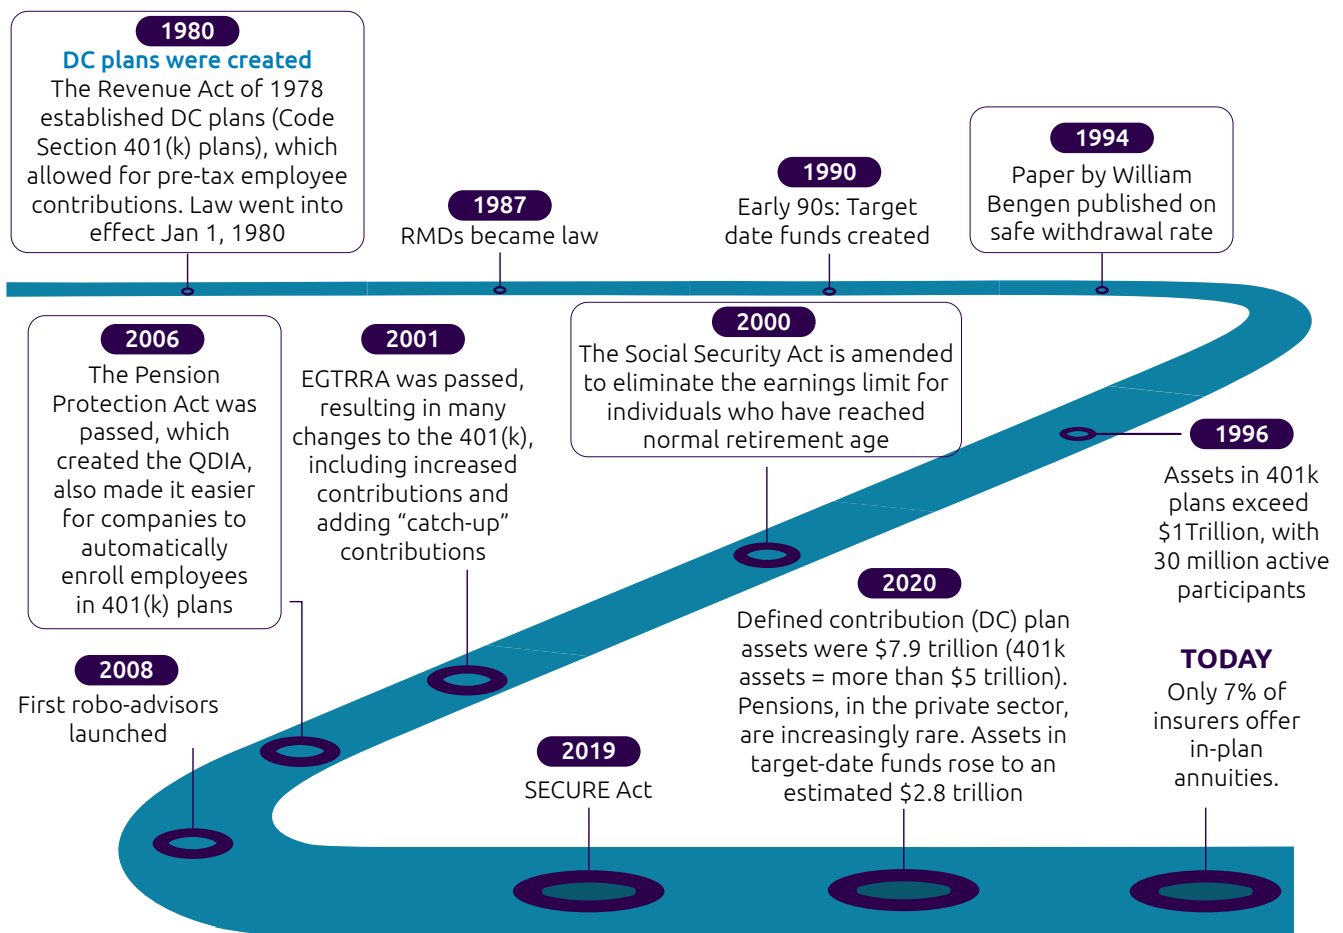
1980
DC plans were created
The Revenue Act of 1978 established DC plans (Code Section 401(k) plans), which allowed for pre-tax employee contributions. Law went into effect Jan 1, 1980

1987
RMDs became law

1990
Early 90s: Target date funds created

1994
Paper by William Bengen published on safe withdrawal rate

2006
The Pension Protection Act was passed, which created the QDIA, also made it easier for companies to automatically enroll employees in 401(k) plans

2001
EGTRRA was passed, resulting in many changes to the 401(k), including increased contributions and adding “catch-up” contributions

2000
The Social Security Act is amended to eliminate the earnings limit for individuals who have reached normal retirement age

1996
Assets in 401k plans exceed $1Trillion, with 30 million active participants

2008
First robo-advisors launched

2020
Defined contribution (DC) plan assets were $7.9 trillion (401k assets = more than $5 trillion). Pensions, in the private sector, are increasingly rare. Assets in target-date funds rose to an estimated $2.8 trillion

TODAY
Only 7% of insurers offer in-plan annuities.

2019
SECURE Act